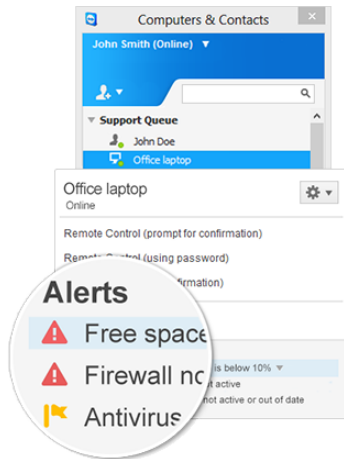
Computers & Contacts

John Smith (Online) ▼

Support Queue

John Doe

Office laptop

Office laptop

Online

Remote Control (prompt for confirmation)

Remote Control (using password)

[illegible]firmation)

Alerts

Free space

Firewall no

Antivirus

is below 10%

t active

not active or out of date